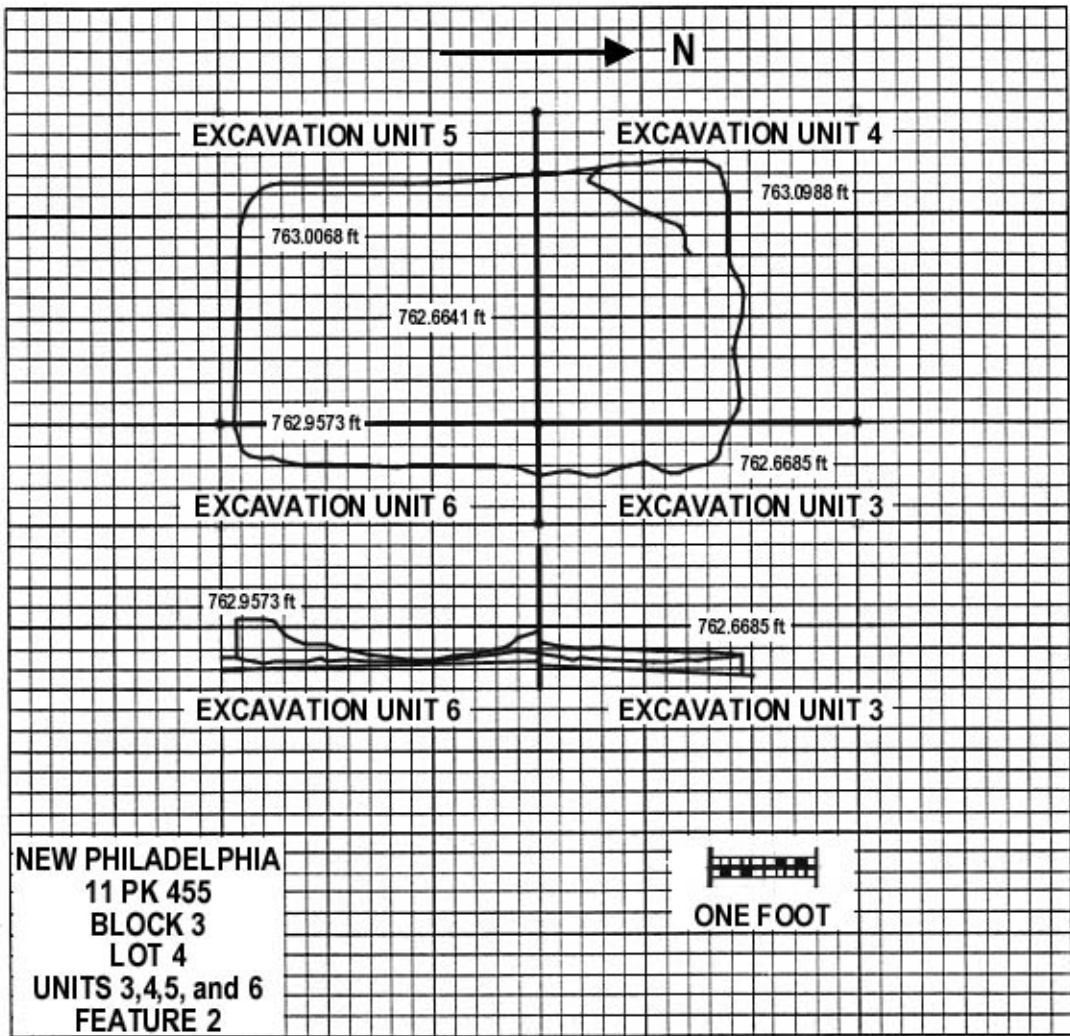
N

EXCAVATION UNIT 5

EXCAVATION UNIT 4

763.0988 ft

763.0068 ft

762.6641 ft

762.9573 ft

762.6685 ft

EXCAVATION UNIT 6

EXCAVATION UNIT 3

762.9573 ft

762.6685 ft

EXCAVATION UNIT 6

EXCAVATION UNIT 3

NEW PHILADELPHIA
11 PK 455
BLOCK 3
LOT 4
UNITS 3,4,5, and 6
FEATURE 2

ONE FOOT